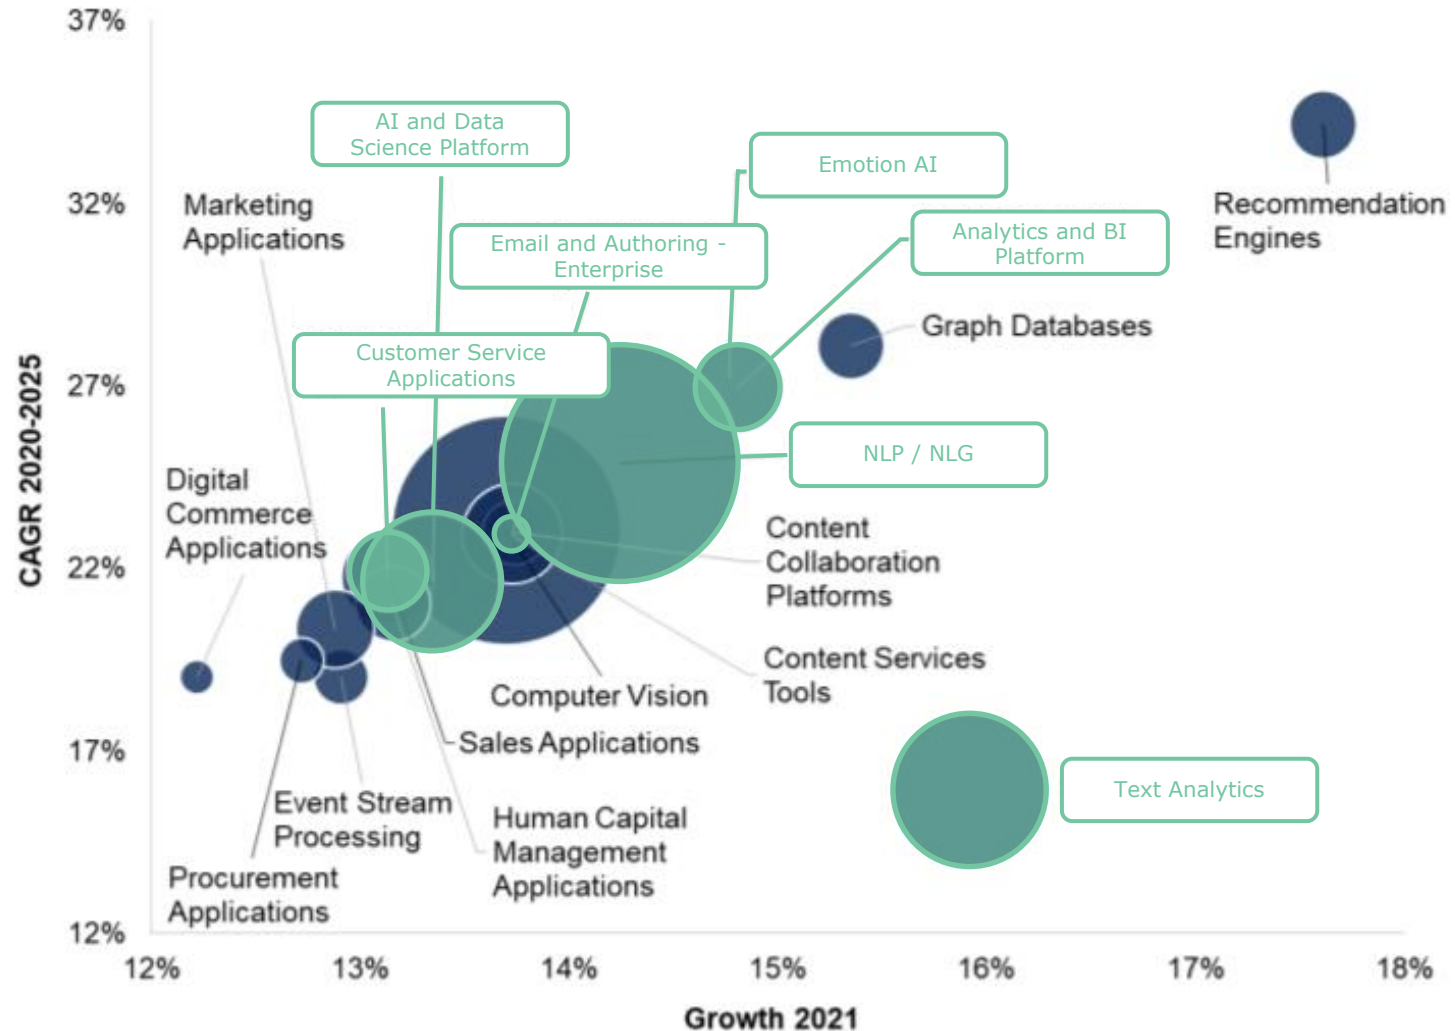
37%

32%

27%

22%

17%

12%

CAGR 2020-2025

AI and Data Science Platform

Emotion AI

Recommendation Engines

Marketing Applications

Email and Authoring - Enterprise

Analytics and BI Platform

Graph Databases

Customer Service Applications

NLP / NLG

Digital Commerce Applications

Content Collaboration Platforms

Content Services Tools

Computer Vision

Sales Applications

Text Analytics

Event Stream Processing

Human Capital Management Applications

Procurement Applications

12%

13%

14%

15%

16%

17%

18%

Growth 2021